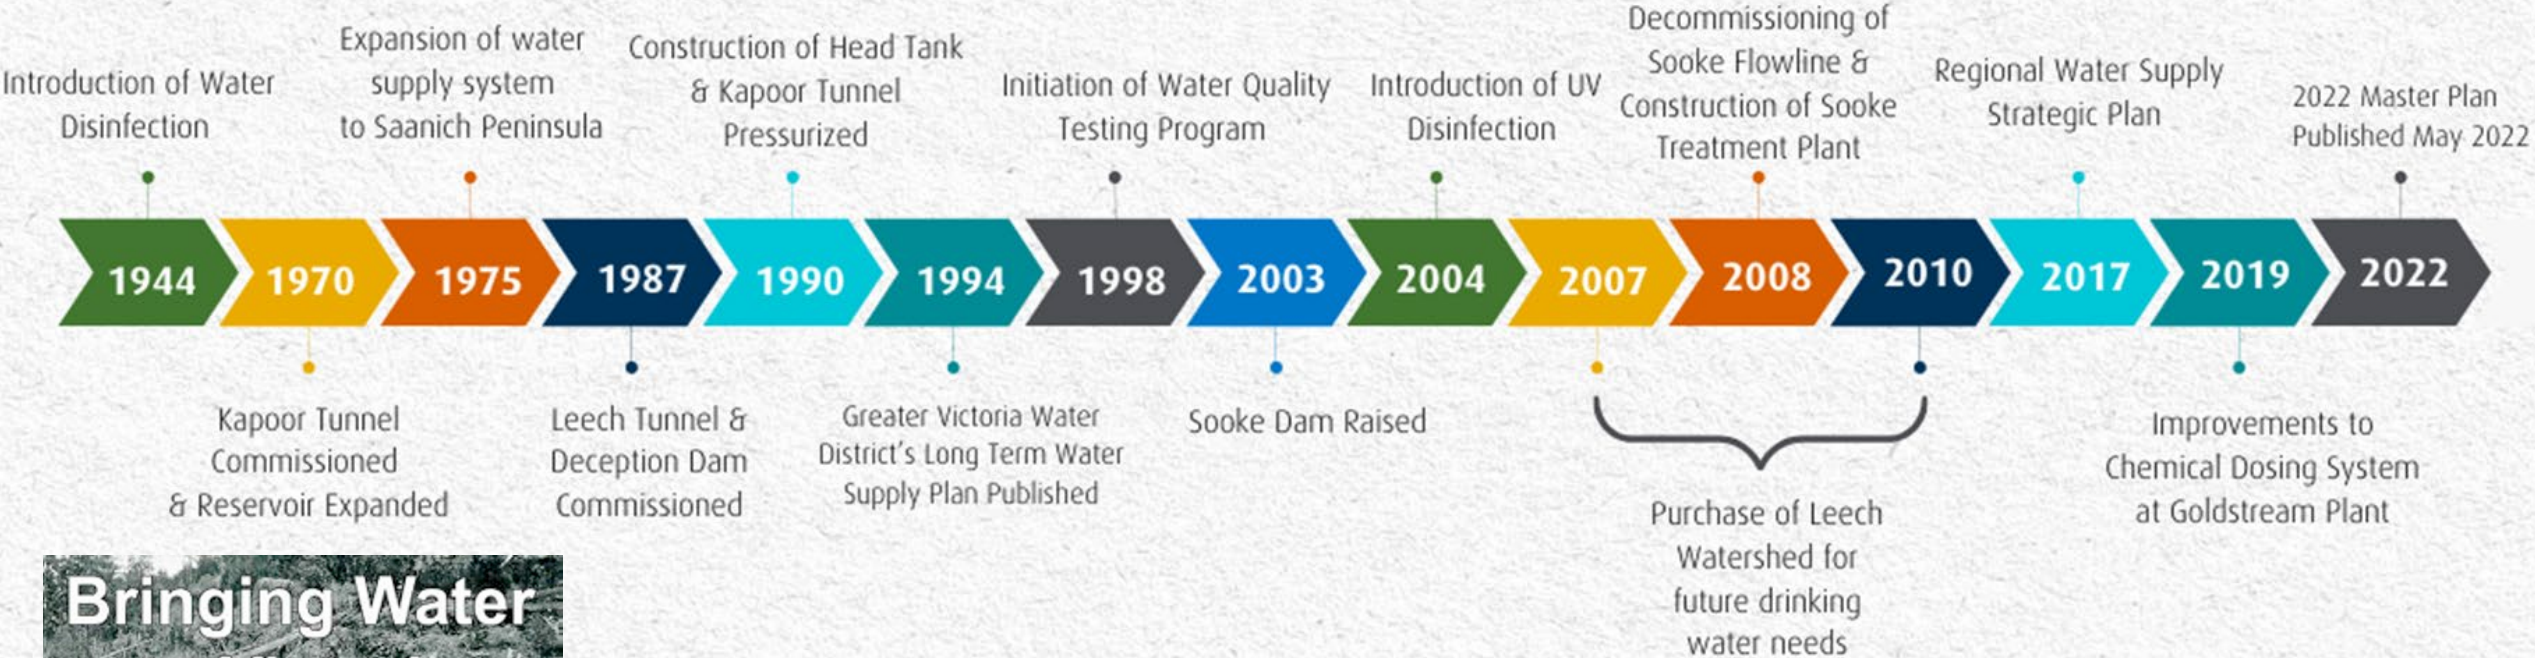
Introduction of Water Disinfection

Expansion of water supply system to Saanich Peninsula

Construction of Head Tank & Kapoor Tunnel Pressurized

Initiation of Water Quality Testing Program

Introduction of UV Disinfection

Decommissioning of Sooke Flowline & Construction of Sooke Treatment Plant

Regional Water Supply Strategic Plan

2022 Master Plan Published May 2022

1944 1970 1975 1987 1990 1994 1998 2003 2004 2007 2008 2010 2017 2019 2022

Kapoor Tunnel Commissioned & Reservoir Expanded

Leech Tunnel & Deception Dam Commissioned

Greater Victoria Water District's Long Term Water Supply Plan Published

Sooke Dam Raised

Purchase of Leech Watershed for future drinking water needs

Improvements to Chemical Dosing System at Goldstream Plant

Bringing Water